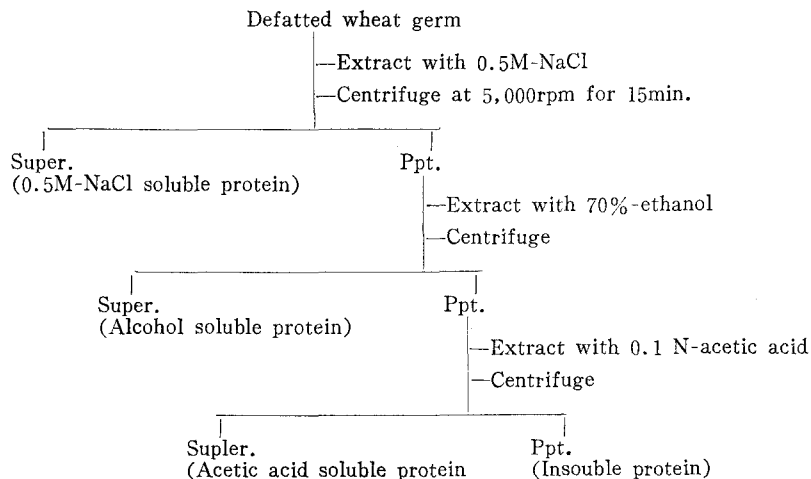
Defatted wheat germ

—Extract with 0.5M-NaCl

—Centrifuge at 5,000rpm for 15min.

Super.
(0.5M-NaCl soluble protein)

Ppt.

—Extract with 70%-ethanol

—Centrifuge

Super.
(Alcohol soluble protein)

Ppt.

—Extract with 0.1 N-acetic acid

—Centrifuge

Supler.
(Acetic acid soluble protein

Ppt.
(Insouble protein)